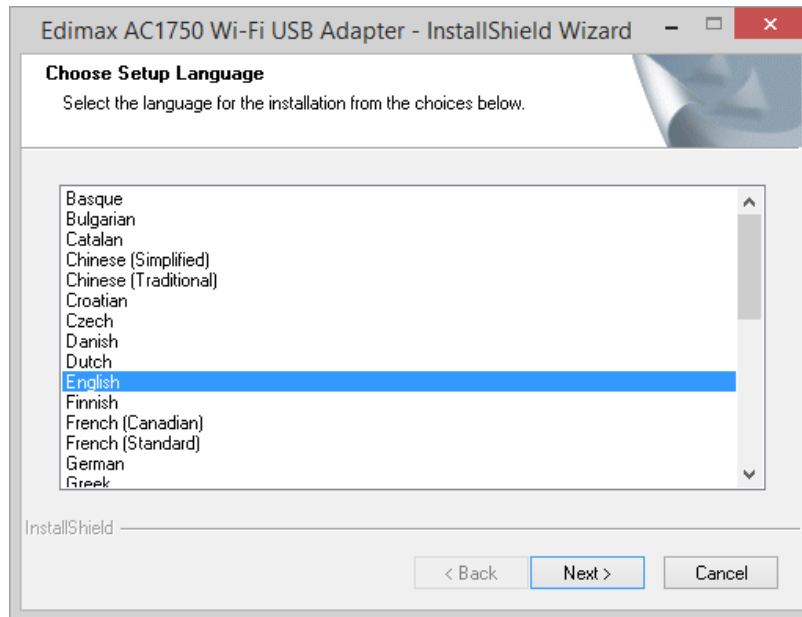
Edimax AC1750 Wi-Fi USB Adapter - InstallShield Wizard

Choose Setup Language

Select the language for the installation from the choices below.

Basque
Bulgarian
Catalan
Chinese (Simplified)
Chinese (Traditional)
Croatian
Czech
Danish
Dutch
English
Finnish
French (Canadian)
French (Standard)
German
Greek

InstallShield

< Back
Next >
Cancel